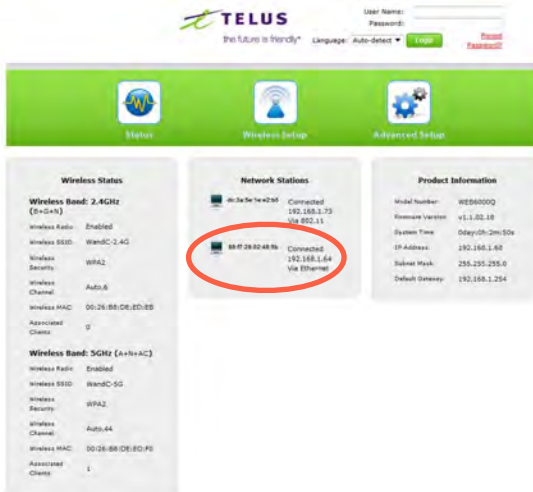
TELUS
the future is friendly®

User Name:
Password:
Language: Auto-detect ▼ Login
Forgot Password?

Status
Wireless Setup
Advanced Setup

Wireless Status

Wireless Band: 2.4GHz (B+G+N)

| | |
|---|---|
| Wireless Radio: | Enabled |
| Wireless SSID: | WandC-2.4G |
| Wireless Security: | WPA2 |
| Wireless Channel: | Auto,6 |
| Wireless MAC: | 00:26:B8:DE:ED:E8 |
| Associated Clients: | 0 |

Wireless Band: 5GHz (A+N+AC)

| | |
|---|---|
| Wireless Radio: | Enabled |
| Wireless SSID: | WandC-5G |
| Wireless Security: | WPA2 |
| Wireless Channel: | Auto,44 |
| Wireless MAC: | 00:26:B8:DE:ED:F0 |
| Associated Clients: | 1 |

Network Stations

dc:3a:5e:1e:e2:b5 Connected 192.168.1.73 Via 802.11

88:f7:28:02:48:9b Connected 192.168.1.64 Via Ethernet

Product Information

| | |
|---|---|
| Model Number: | WEB6000Q |
| Firmware Version: | v1.1.02.18 |
| System Time: | 0day:0h:2m:50s |
| IP Address: | 192.168.1.68 |
| Subnet Mask: | 255.255.255.0 |
| Default Gateway: | 192.168.1.254 |